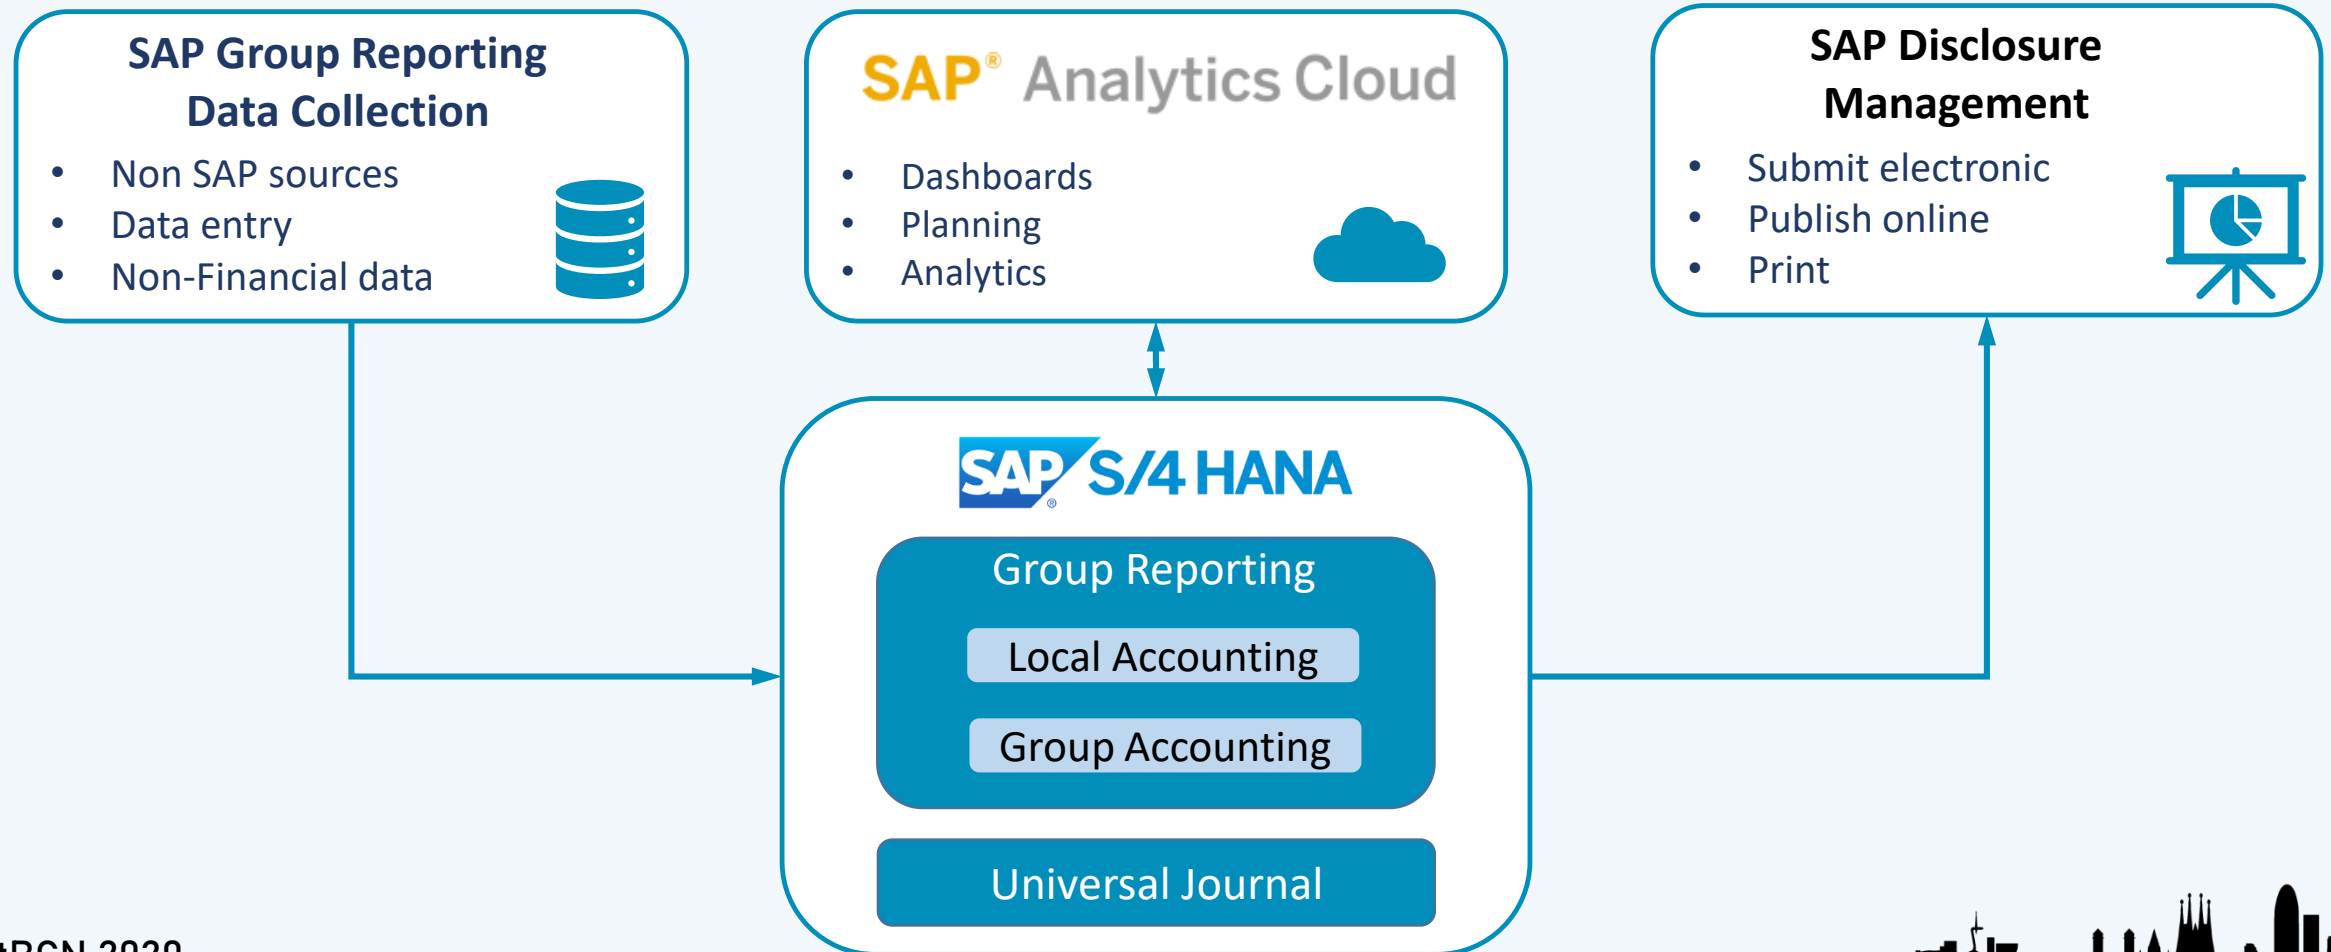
SAP Group Reporting Data Collection

- Non SAP sources
- Data entry
- Non-Financial data

SAP® Analytics Cloud

- Dashboards
- Planning
- Analytics

SAP Disclosure Management

- Submit electronic
- Publish online
- Print

SAP S/4 HANA

Group Reporting

Local Accounting

Group Accounting

Universal Journal

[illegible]BCN 2020